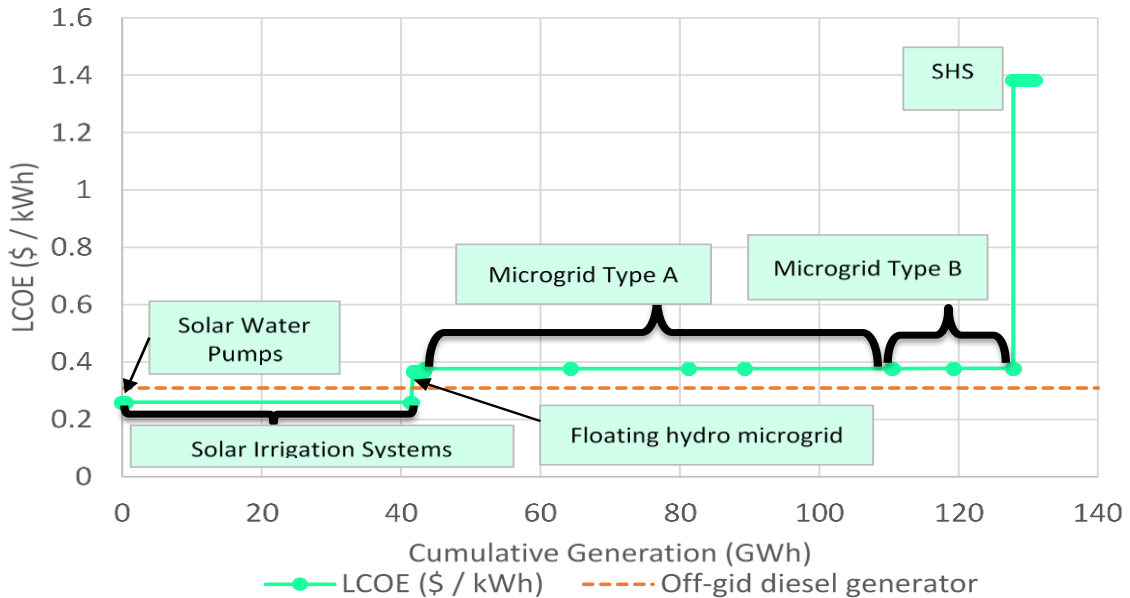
1.6
1.4
1.2
1
0.8
0.6
0.4
0.2
0

LCOE ($ / kWh)

SHS

Microgrid Type A

Microgrid Type B

Solar Water Pumps

Floating hydro microgrid

Solar Irrigation Systems

0 20 40 60 80 100 120 140

Cumulative Generation (GWh)

LCOE ($ / kWh) Off-gid diesel generator